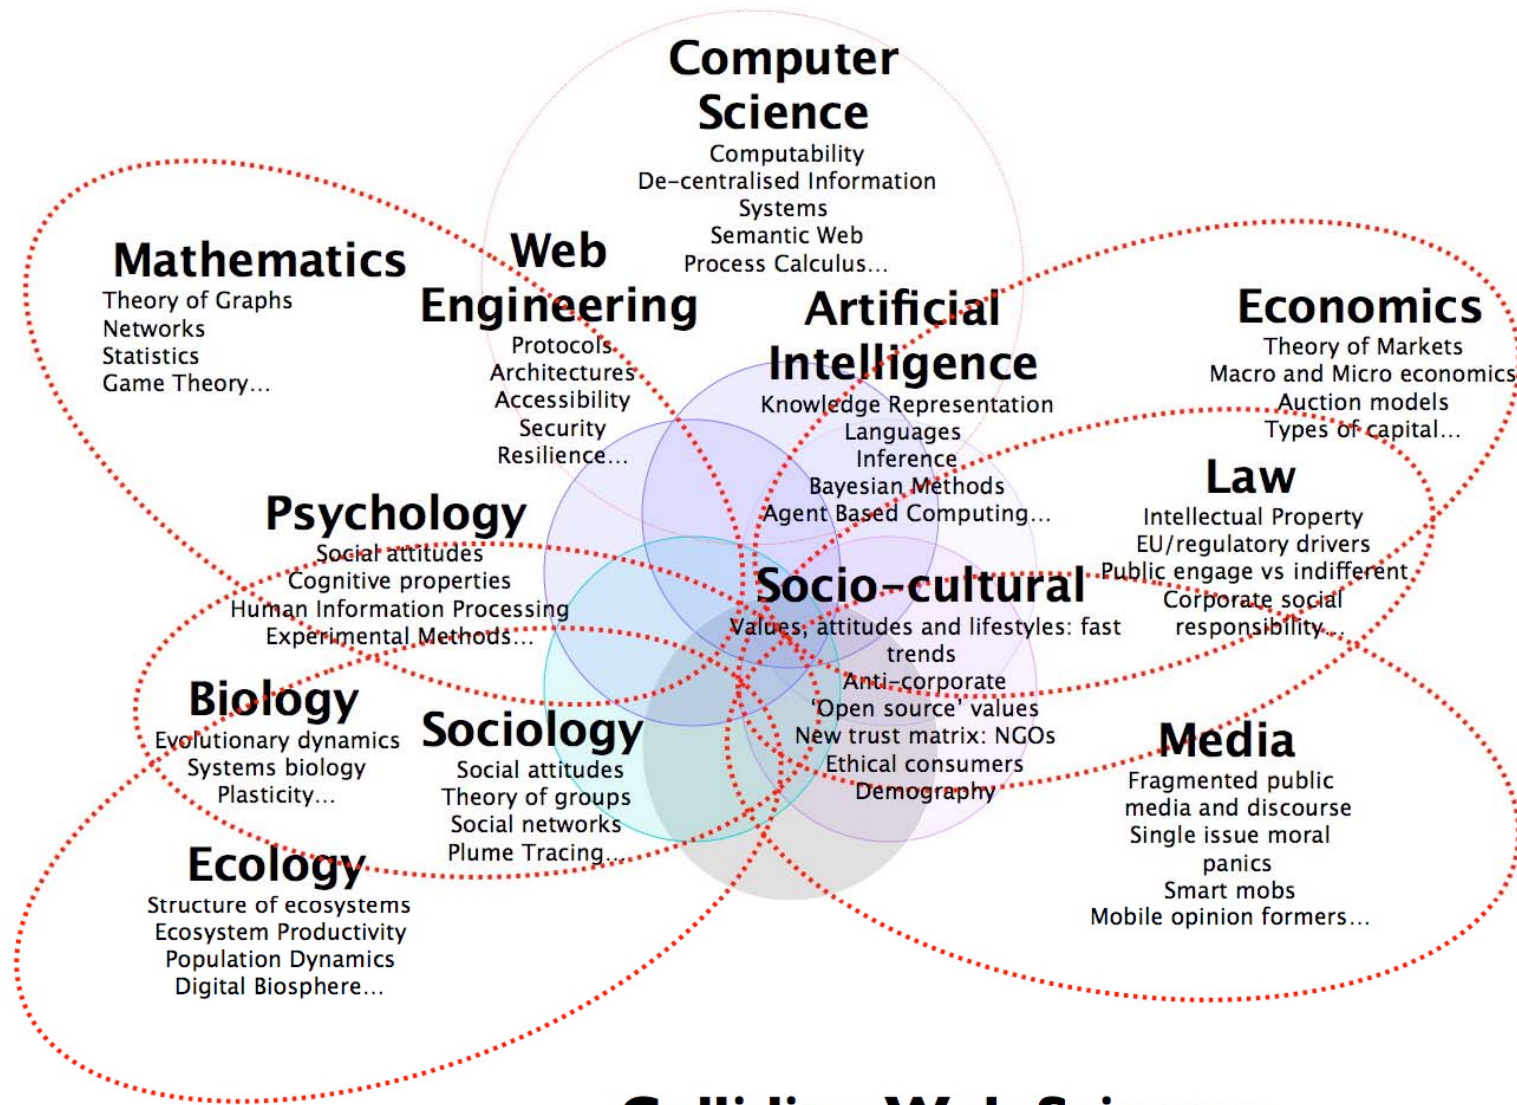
Computer Science
Computability
De-centralised Information Systems
Semantic Web
Process Calculus...

Mathematics
Theory of Graphs
Networks
Statistics
Game Theory...

Web Engineering
Protocols
Architectures
Accessibility
Security
Resilience...

Artificial Intelligence
Knowledge Representation
Languages
Inference
Bayesian Methods
Agent Based Computing...

Economics
Theory of Markets
Macro and Micro economics
Auction models
Types of capital...

Law
Intellectual Property
EU/regulatory drivers
Public engage vs indifferent
Corporate social responsibility...

Psychology
Social attitudes
Cognitive properties
Human Information Processing
Experimental Methods...

Socio-cultural
Values, attitudes and lifestyles: fast trends
Anti-corporate
'Open source' values
New trust matrix: NGOs
Ethical consumers
Demography

Biology
Evolutionary dynamics
Systems biology
Plasticity...

Sociology
Social attitudes
Theory of groups
Social networks
Plume Tracing...

Media
Fragmented public media and discourse
Single issue moral panics
Smart mobs
Mobile opinion formers...

Ecology
Structure of ecosystems
Ecosystem Productivity
Population Dynamics
Digital Biosphere...

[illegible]